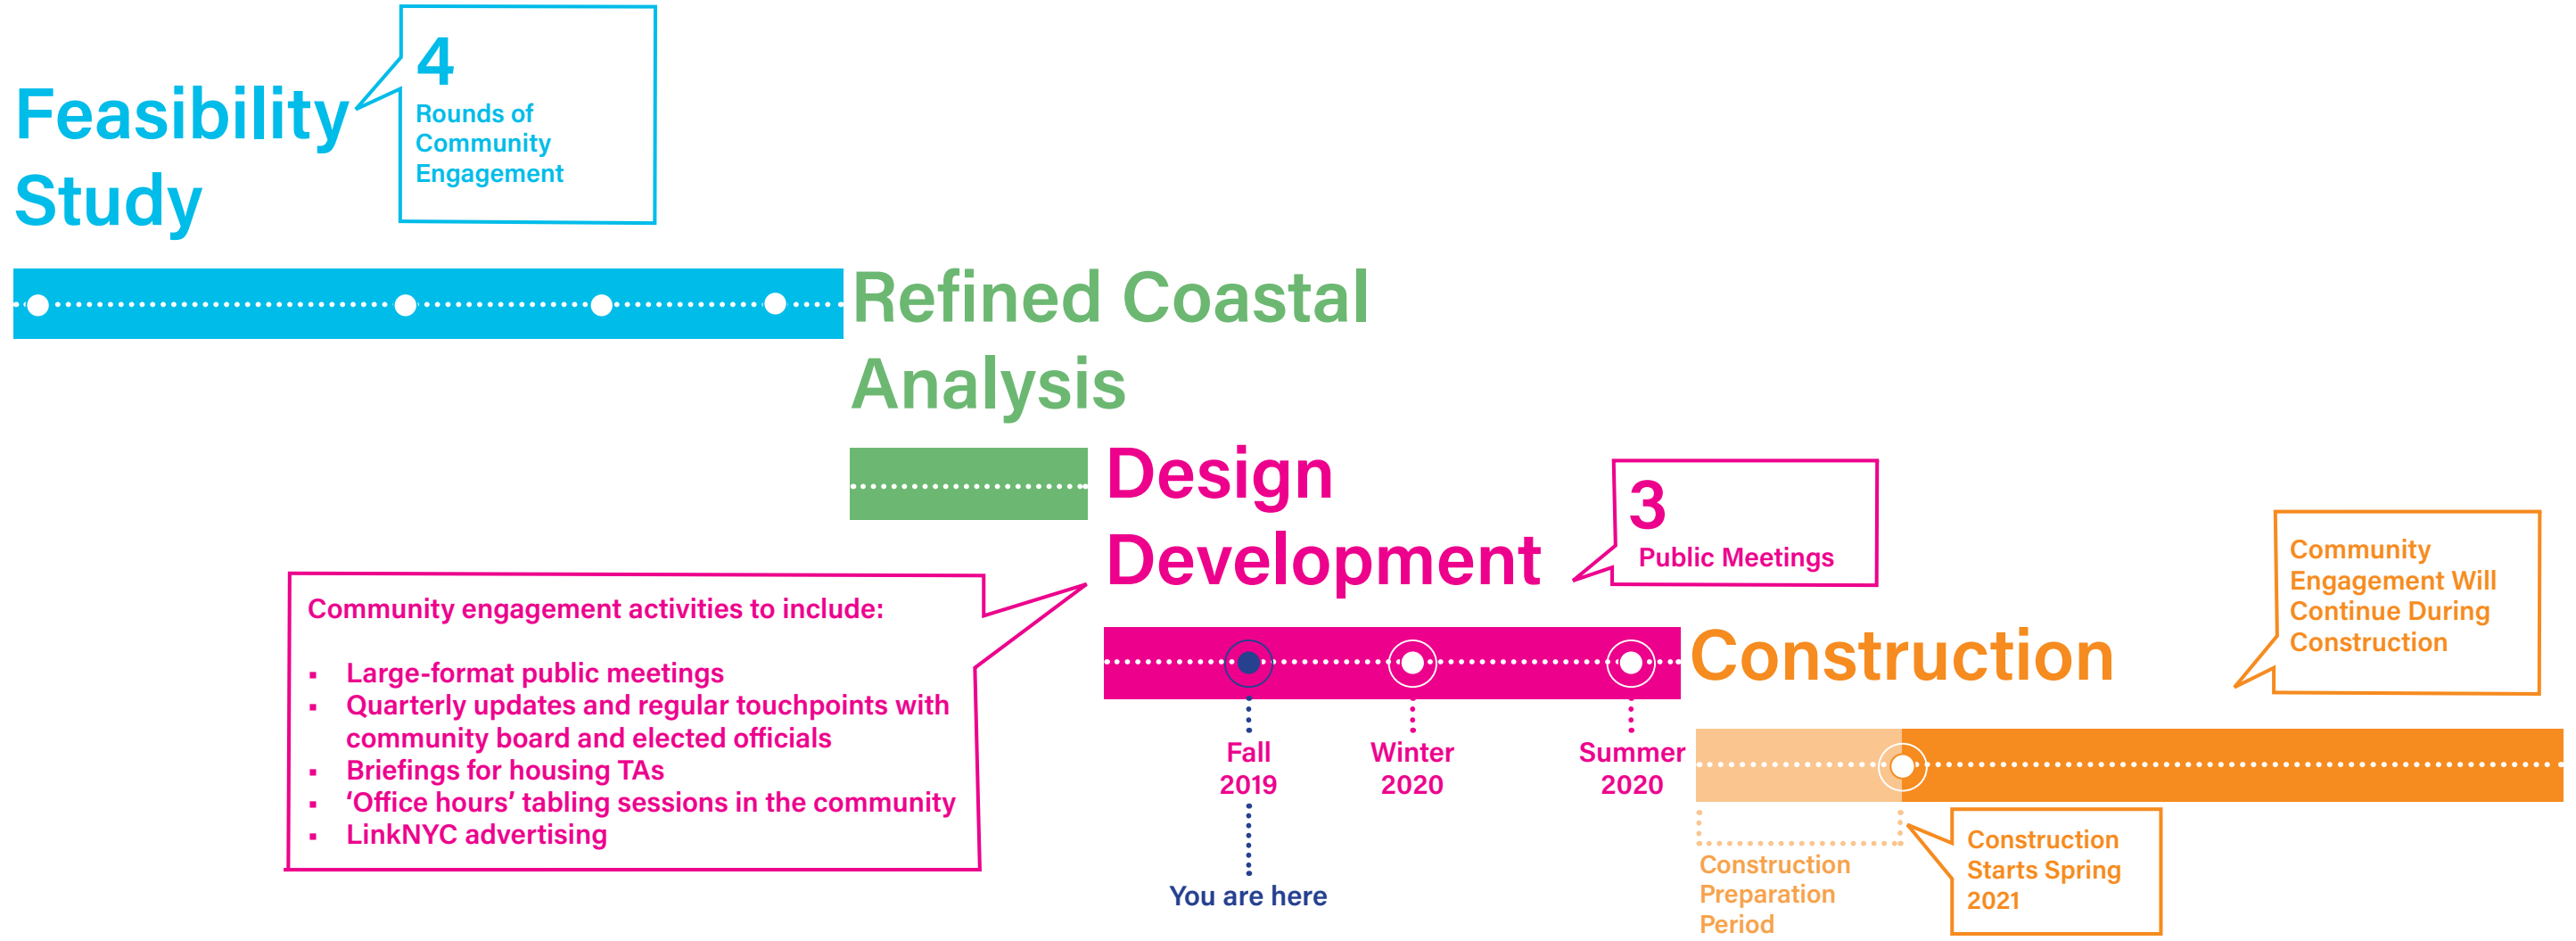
Feasibility Study

4
Rounds of Community Engagement

Refined Coastal Analysis

Design Development

3
Public Meetings

Community engagement activities to include:

- Large-format public meetings
- Quarterly updates and regular touchpoints with community board and elected officials
- Briefings for housing TAs
- ‘Office hours’ tabling sessions in the community
- LinkNYC advertising

Fall 2019

You are here

Winter 2020

Summer 2020

Construction

Community Engagement Will Continue During Construction

Construction Preparation Period

Construction Starts Spring 2021